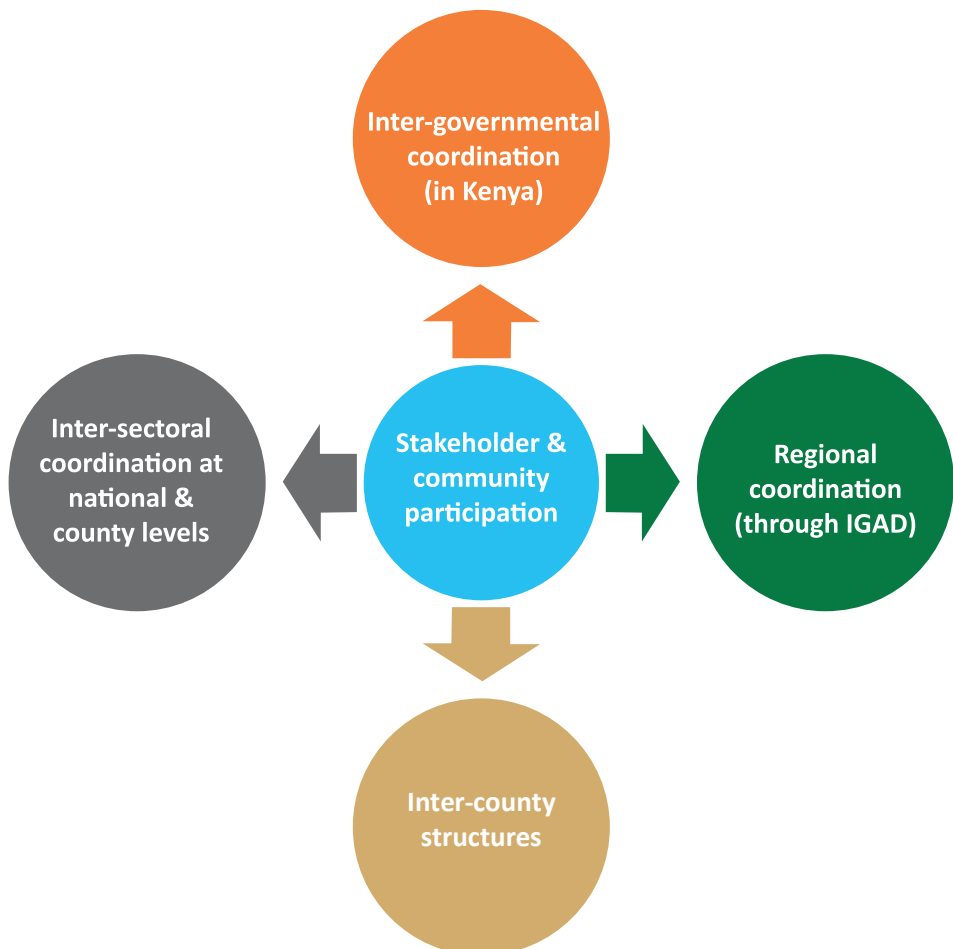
Inter-governmental coordination (in Kenya)

Inter-sectoral coordination at national & county levels

Stakeholder & community participation

Regional coordination (through IGAD)

Inter-county structures